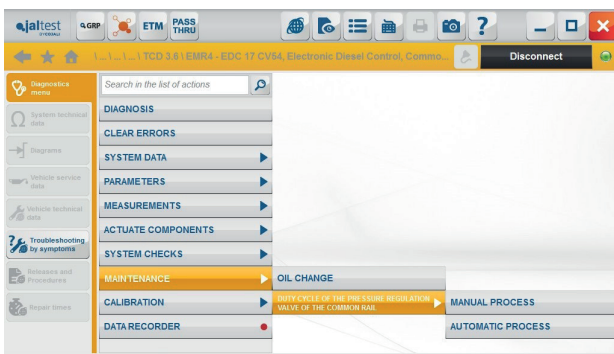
jaltest COJALI GRP ETM PASS THRU

\ ... \ ... \ TCD 3.6 \ EMR4 - EDC 17 CV54, Electronic Diesel Control, Commo...

Disconnect

Diagnostics menu

System technical data

Diagrams

Vehicle service data

Vehicle technical data

Troubleshooting by symptoms

Releases and Procedures

Repair times

Search in the list of actions

DIAGNOSIS

CLEAR ERRORS

SYSTEM DATA

PARAMETERS

MEASUREMENTS

ACTUATE COMPONENTS

SYSTEM CHECKS

MAINTENANCE

CALIBRATION

DATA RECORDER

OIL CHANGE

DUTY CYCLE OF THE PRESSURE REGULATION VALVE OF THE COMMON RAIL

MANUAL PROCESS

AUTOMATIC PROCESS